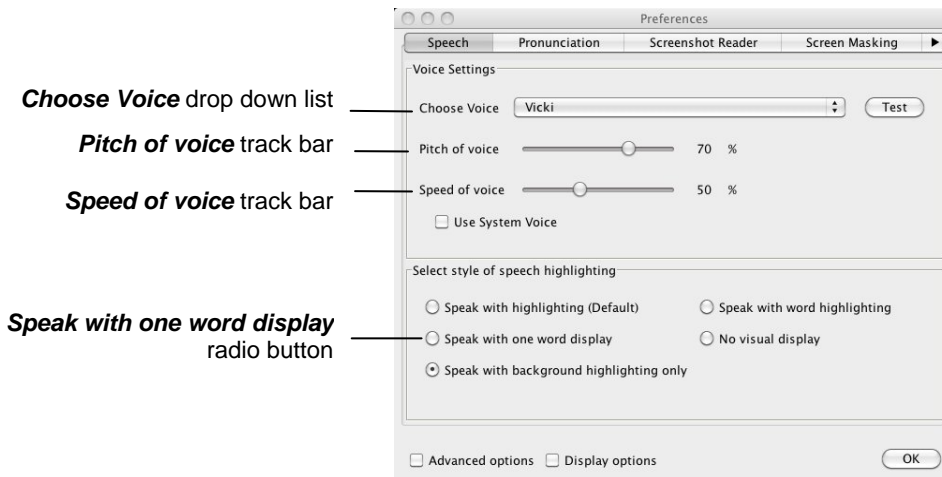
***Choose Voice*** drop down list

***Pitch of voice*** track bar

***Speed of voice*** track bar

***Speak with one word display*** radio button

Preferences

Speech | Pronunciation | Screenshot Reader | Screen Masking

Voice Settings

Choose Voice Vicki Test

Pitch of voice 70 %

Speed of voice 50 %

Use System Voice

Select style of speech highlighting

Speak with highlighting (Default)

Speak with word highlighting

Speak with one word display

No visual display

Speak with background highlighting only

Advanced options Display options OK